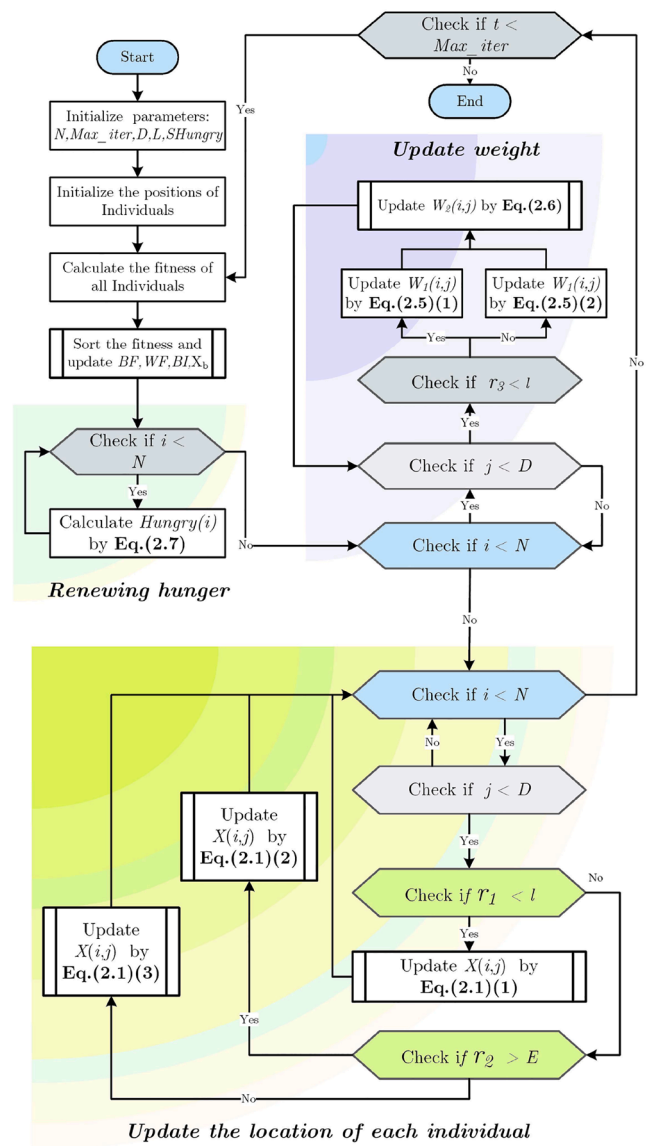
Start

Initialize parameters: $N, Max\_iter, D, L, SHungry$

Initialize the positions of Individuals

Calculate the fitness of all Individuals

Sort the fitness and update $BF, WF, BI, X_b$

Check if $i < N$

Yes

Calculate $Hungry(i)$ by **Eq.(2.7)**

No

Renewing hunger

Check if $t < Max\_iter$

Yes

No

End

Update weight

Update $W_2(i,j)$ by **Eq.(2.6)**

Update $W_1(i,j)$ by **Eq.(2.5)(1)**

Update $W_1(i,j)$ by **Eq.(2.5)(2)**

Yes

No

Check if $r_3 < l$

Yes

Check if $j < D$

Yes

No

Check if $i < N$

No

No

Check if $i < N$

No

Yes

Check if $j < D$

Yes

Update $X(i,j)$ by **Eq.(2.1)(2)**

Check if $r_1 < l$

No

Yes

Update $X(i,j)$ by **Eq.(2.1)(3)**

Update $X(i,j)$ by **Eq.(2.1)(1)**

Yes

Check if $r_2 > E$

No

Update the location of each individual